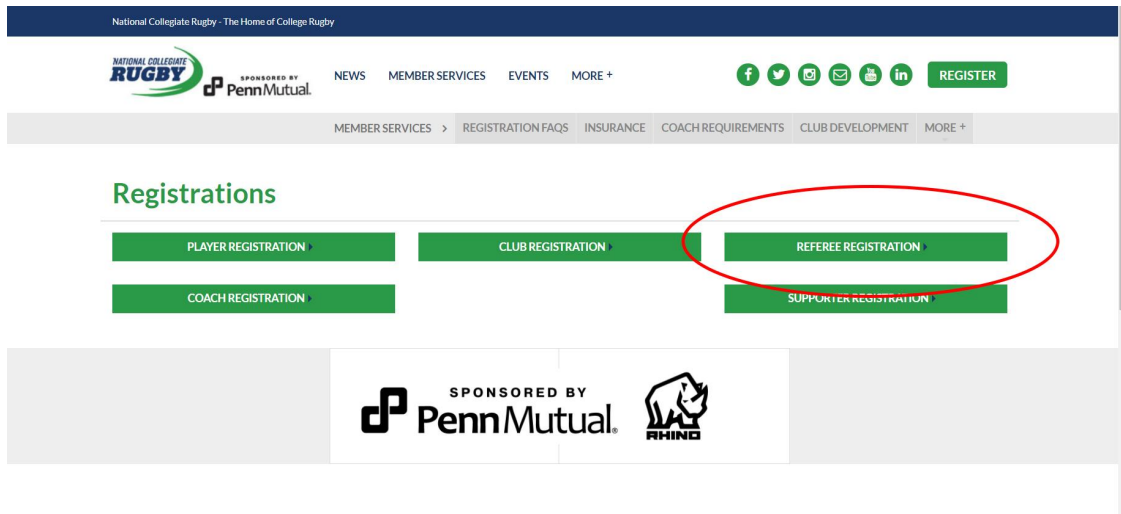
National Collegiate Rugby - The Home of College Rugby

NATIONAL COLLEGIATE RUGBY SPONSORED BY PennMutual

NEWS MEMBER SERVICES EVENTS MORE +

REGISTER

MEMBER SERVICES > REGISTRATION FAQS INSURANCE COACH REQUIREMENTS CLUB DEVELOPMENT MORE +

Registrations

PLAYER REGISTRATION

CLUB REGISTRATION

REFEREE REGISTRATION

COACH REGISTRATION

SUPPORTER REGISTRATION

SPONSORED BY PennMutual

RHINO